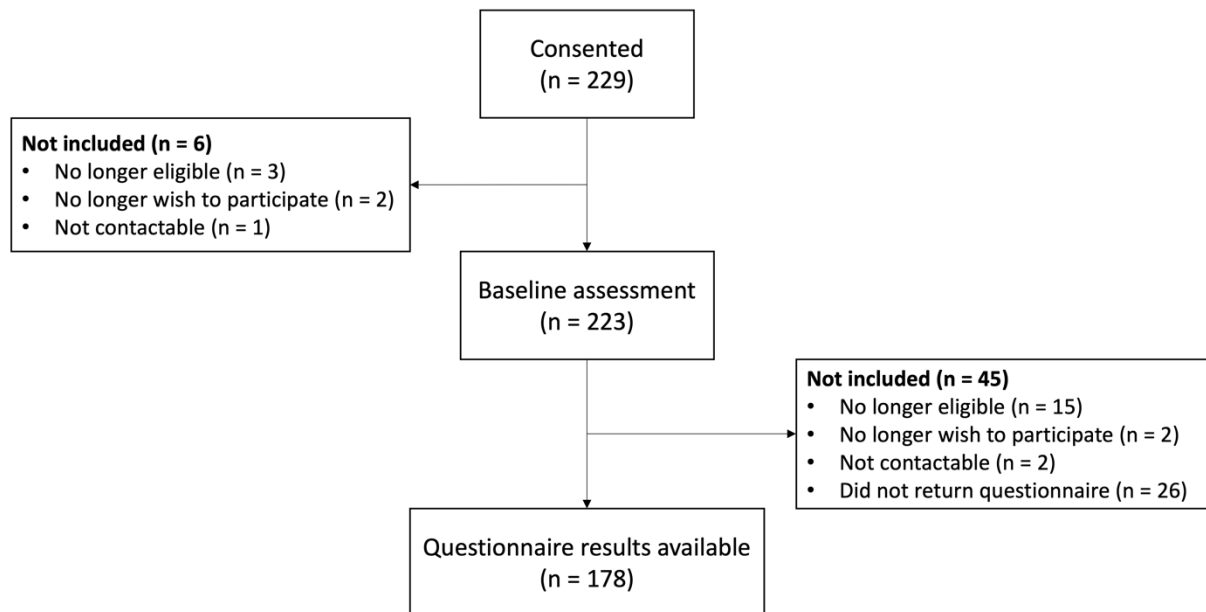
Consented
(n = 229)

**Not included (n = 6)**
- No longer eligible (n = 3)
- No longer wish to participate (n = 2)
- Not contactable (n = 1)

Baseline assessment
(n = 223)

**Not included (n = 45)**
- No longer eligible (n = 15)
- No longer wish to participate (n = 2)
- Not contactable (n = 2)
- Did not return questionnaire (n = 26)

Questionnaire results available
(n = 178)